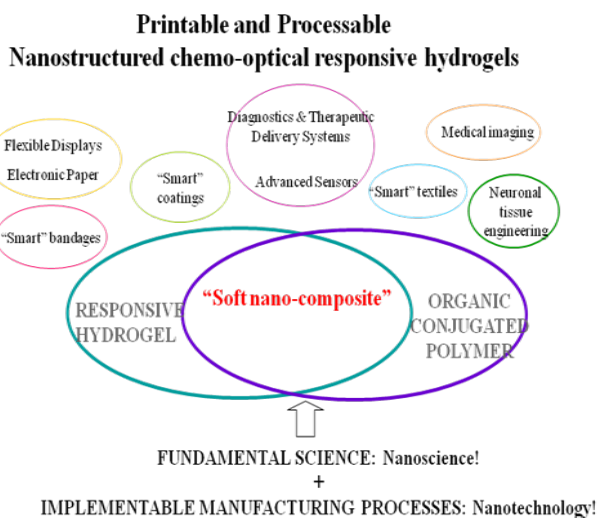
Printable and Processable
Nanostructured chemo-optical responsive hydrogels

Flexible Displays
Electronic Paper

"Smart" coatings

Diagnostics & Therapeutic Delivery Systems

Advanced Sensors

Medical imaging

"Smart" textiles

Neuronal tissue engineering

"Smart" bandages

RESPONSIVE HYDROGEL

"Soft nano-composite"

ORGANIC CONJUGATED POLYMER

FUNDAMENTAL SCIENCE: Nanoscience!
+
IMPLEMENTABLE MANUFACTURING PROCESSES: Nanotechnology!